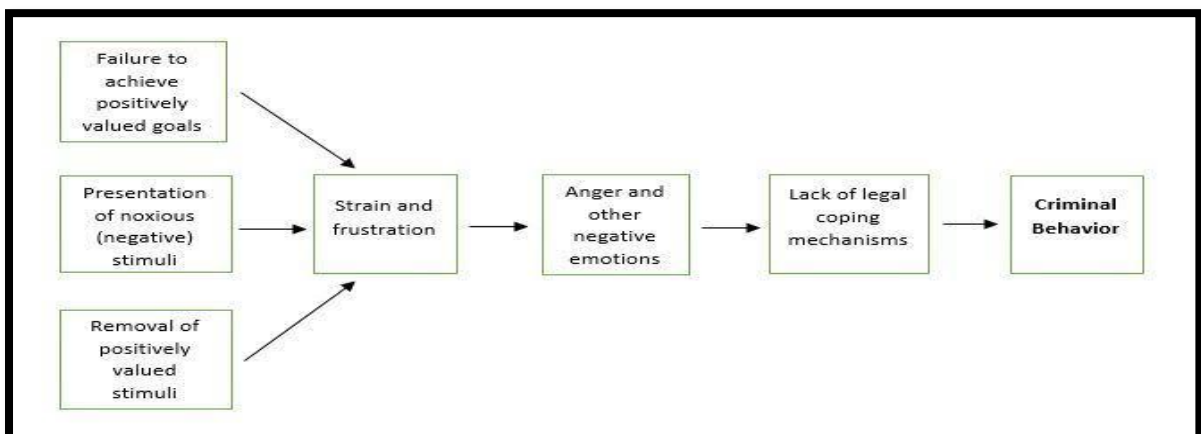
Failure to achieve positively valued goals

Presentation of noxious (negative) stimuli

Removal of positively valued stimuli

Strain and frustration

Anger and other negative emotions

Lack of legal coping mechanisms

Criminal Behavior